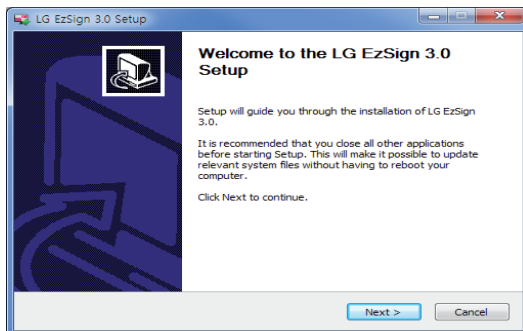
LG EzSign 3.0 Setup

Welcome to the LG EzSign 3.0 Setup

Setup will guide you through the installation of LG EzSign 3.0.

It is recommended that you close all other applications before starting Setup. This will make it possible to update relevant system files without having to reboot your computer.

Click Next to continue.

Next >

Cancel